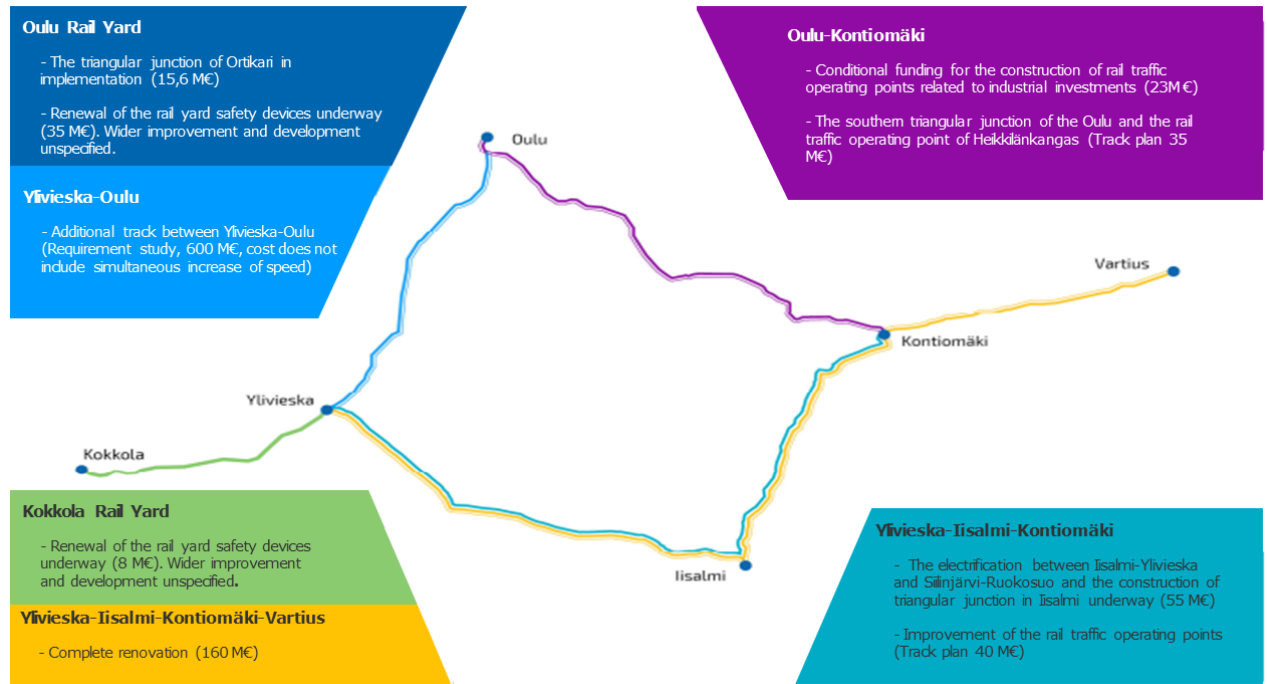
Oulu Rail Yard

- The triangular junction of Ortikari in implementation (15,6 M€)

- Renewal of the rail yard safety devices underway (35 M€). Wider improvement and development unspecified.

Ylivieska-Oulu

- Additional track between Ylivieska-Oulu (Requirement study, 600 M€, cost does not include simultaneous increase of speed)

Oulu-Kontiomäki

- Conditional funding for the construction of rail traffic operating points related to industrial investments (23M €)

- The southern triangular junction of the Oulu and the rail traffic operating point of Heikkilänkangas (Track plan 35 M€)

Oulu

Vartius

Kontiomäki

Ylivieska

Kokkola

Iisalmi

Kokkola Rail Yard

- Renewal of the rail yard safety devices underway (8 M€). Wider improvement and development unspecified.

Ylivieska-Iisalmi-Kontiomäki-Vartius

- Complete renovation (160 M€)

Ylivieska-Iisalmi-Kontiomäki

- The electrification between Iisalmi-Ylivieska and Siilinjärvi-Ruokosuo and the construction of triangular junction in Iisalmi underway (55 M€)

- Improvement of the rail traffic operating points (Track plan 40 M€)